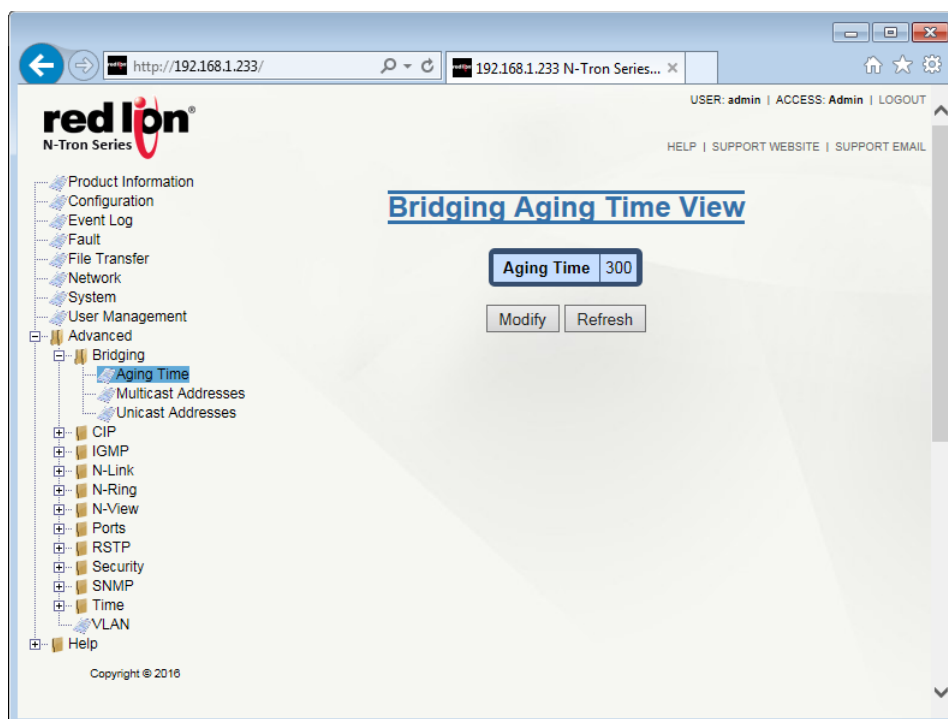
http://192.168.1.233/

192.168.1.233 N-Tron Series...

red lion®
N-Tron Series

USER: admin | ACCESS: Admin | LOGOUT

HELP | SUPPORT WEBSITE | SUPPORT EMAIL

Product Information
Configuration
Event Log
Fault
File Transfer
Network
System
User Management
Advanced
Bridging
Aging Time
Multicast Addresses
Unicast Addresses
CIP
IGMP
N-Link
N-Ring
N-View
Ports
RSTP
Security
SNMP
Time
VLAN
Help

Copyright © 2016

Bridging Aging Time View

| Aging Time | 300 |
|---|---|

Modify Refresh